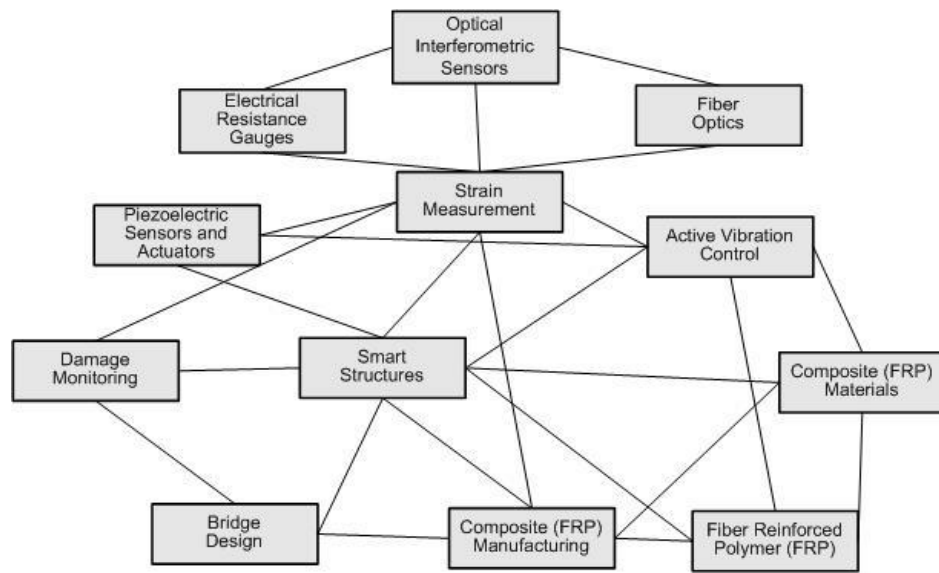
Optical Interferometric Sensors

Electrical Resistance Gauges

Fiber Optics

Strain Measurement

Piezoelectric Sensors and Actuators

Active Vibration Control

Damage Monitoring

Smart Structures

Composite (FRP) Materials

Bridge Design

Composite (FRP) Manufacturing

Fiber Reinforced Polymer (FRP)